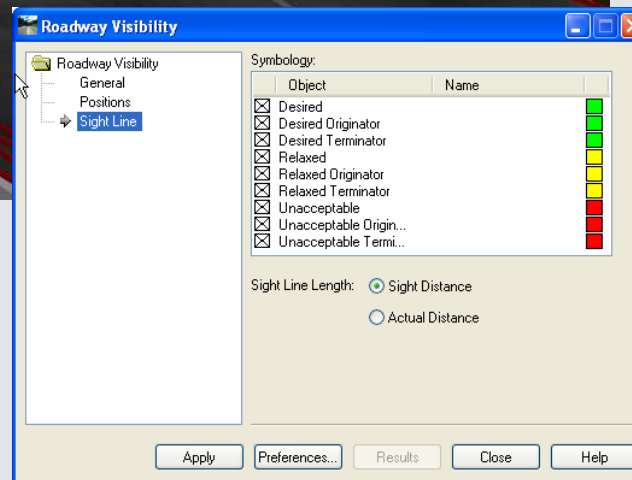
Roadway Visibility

Roadway Visibility
General
Positions
Sight Line

Symbology:

| Object | Name |
|---|---|
| Desired | |
| Desired Originator | |
| Desired Terminator | |
| Relaxed | |
| Relaxed Originator | |
| Relaxed Terminator | |
| Unacceptable | |
| Unacceptable Origin... | |
| Unacceptable Termi... | |

Sight Line Length: Sight Distance
Actual Distance

Apply Preferences... Results Close Help